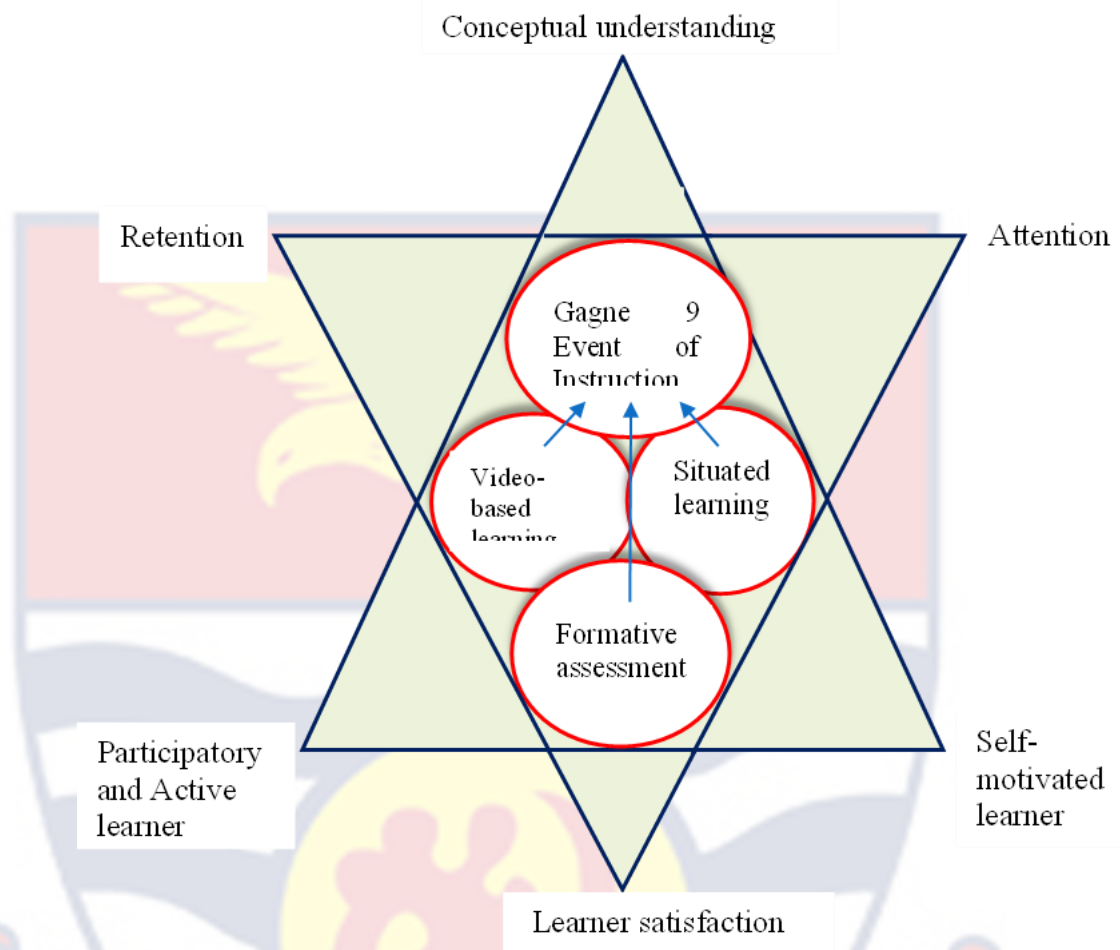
Conceptual understanding

Retention

Attention

Gagne 9 Event of Instruction

Video-based learning

Situated learning

Formative assessment

Participatory and Active learner

Self-motivated learner

Learner satisfaction